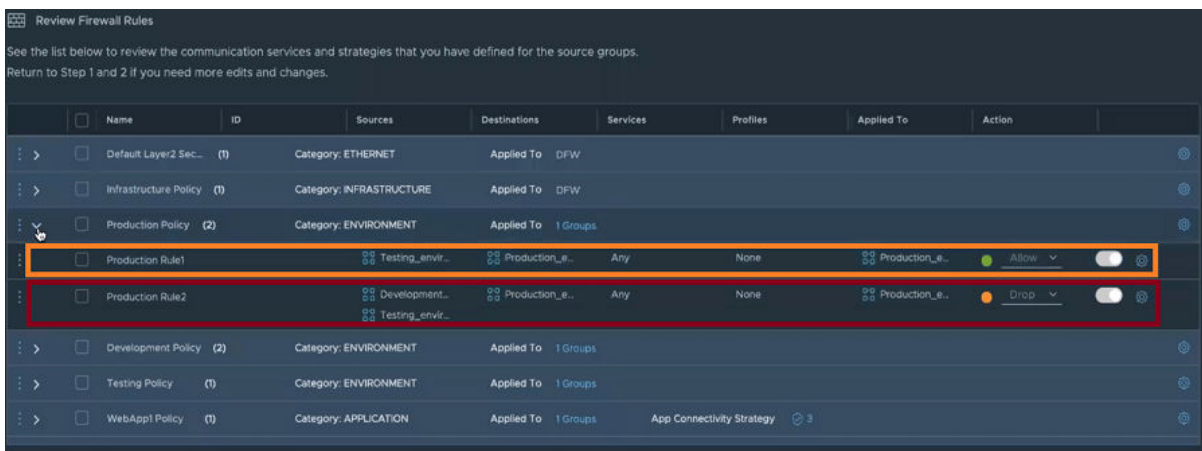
Review Firewall Rules

See the list below to review the communication services and strategies that you have defined for the source groups.
Return to Step 1 and 2 if you need more edits and changes.

| Name | ID | Sources | Destinations | Services | Profiles | Applied To | Action |
|---|---|---|---|---|---|---|---|
| Default Layer2 Sec... (1) | | Category: ETHERNET | Applied To DFW | | | | |
| Infrastructure Policy (1) | | Category: INFRASTRUCTURE | Applied To DFW | | | | |
| Production Policy (2) | | Category: ENVIRONMENT | Applied To 1 Groups | | | | |
| Production Rule1 | | Testing_envir... | Production_e... | Any | None | Production_e... | Allow |
| Production Rule2 | | Development... Testing_envir... | Production_e... | Any | None | Production_e... | Drop |
| Development Policy (2) | | Category: ENVIRONMENT | Applied To 1 Groups | | | | |
| Testing Policy (1) | | Category: ENVIRONMENT | Applied To 1 Groups | | | | |
| WebApp1 Policy (1) | | Category: APPLICATION | Applied To 1 Groups | App Connectivity Strategy 3 | | | |